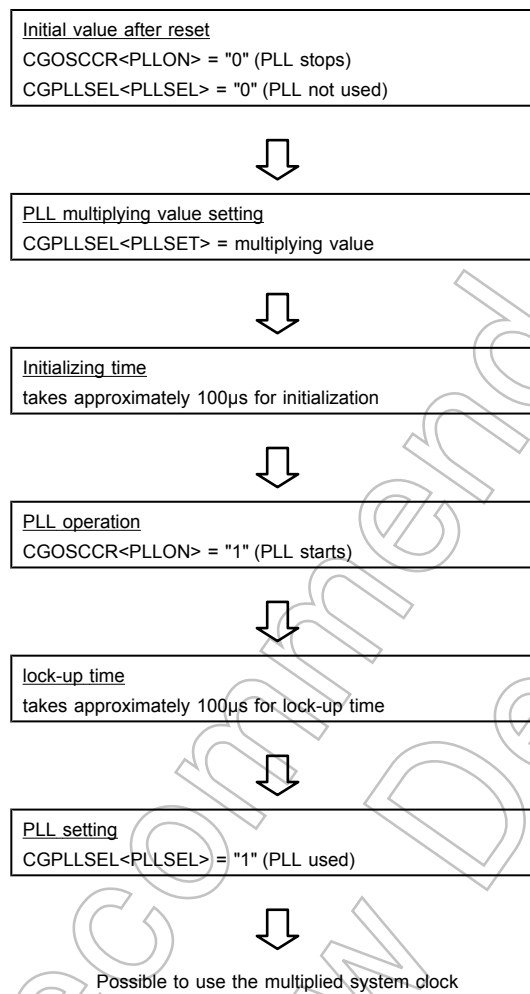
Initial value after reset
CGOSCCR<PLLON> = "0" (PLL stops)
CGPLLSEL<PLLSEL> = "0" (PLL not used)

PLL multiplying value setting
CGPLLSEL<PLLSET> = multiplying value

Initializing time
takes approximately 100μs for initialization

PLL operation
CGOSCCR<PLLON> = "1" (PLL starts)

lock-up time
takes approximately 100μs for lock-up time

PLL setting
CGPLLSEL<PLLSEL> = "1" (PLL used)

Possible to use the multiplied system clock